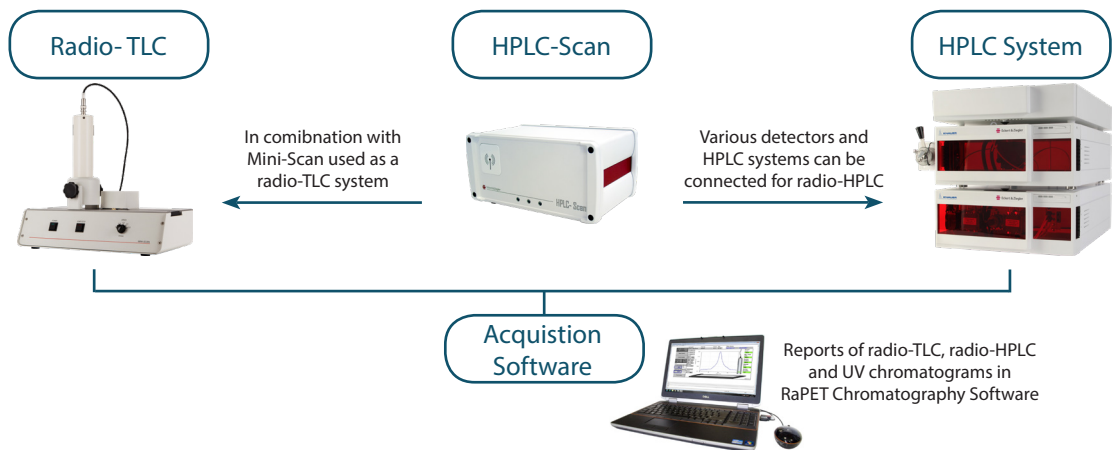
Radio- TLC

HPLC-Scan

HPLC System

In comibnation with Mini-Scan used as a radio-TLC system

HPLC-Scan

Various detectors and HPLC systems can be connected for radio-HPLC

Acquistion Software

Reports of radio-TLC, radio-HPLC and UV chromatograms in RaPET Chromatography Software